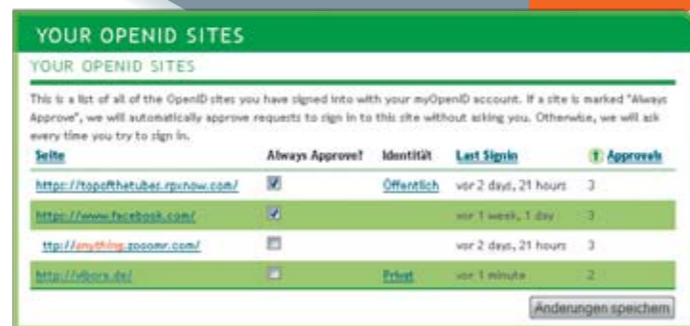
YOUR OPENID SITES

YOUR OPENID SITES

This is a list of all of the OpenID sites you have signed into with your myOpenID account. If a site is marked "Always Approve", we will automatically approve requests to sign in to this site without asking you. Otherwise, we will ask every time you try to sign in.

| Seite | Always Approve? | Identität | Last Signin | Approvals |
|---|---|---|---|---|
| https://topofthetubes.rpxnow.com/ | ☑ | Öffentlich | vor 2 days, 21 hours | 3 |
| https://www.facebook.com/ | ☑ | | vor 1 week, 1 day | 3 |
| ttp://anything.zooomr.com/ | ☐ | | vor 2 days, 21 hours | 3 |
| http://vboes.de/ | ☐ | Privat | vor 1 minute | 2 |

Änderungen speichern